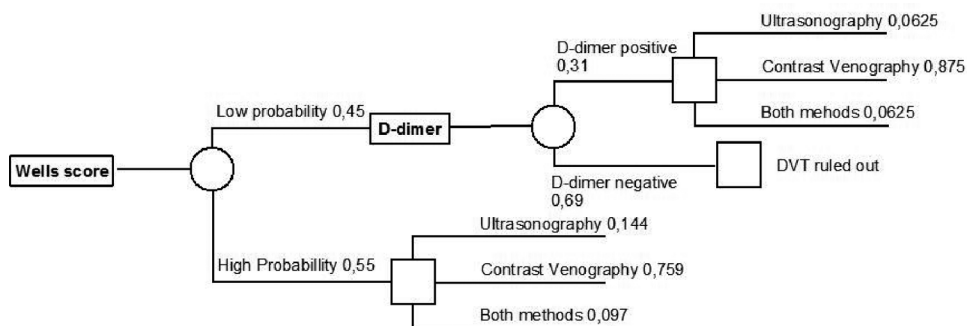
Wells score

Low probability 0,45

D-dimer

D-dimer positive 0,31

Ultrasonography 0,0625

Contrast Venography 0,875

Both mehods 0,0625

D-dimer negative 0,69

DVT ruled out

High Probabillity 0,55

Ultrasonography 0,144

Contrast Venography 0,759

Both methods 0,097